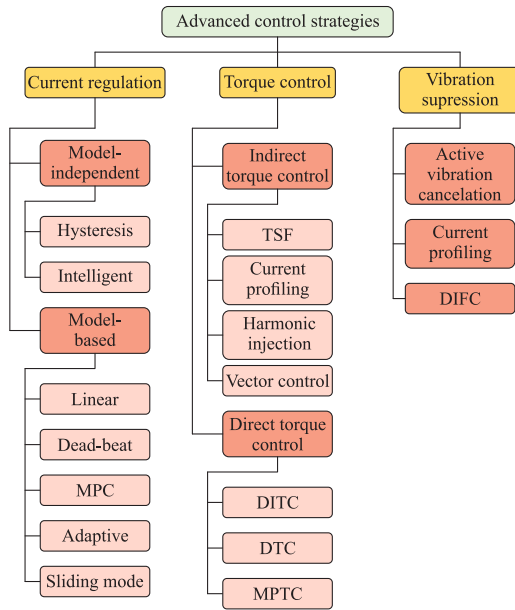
Advanced control strategies

Current regulation

Model-independent

Hysteresis

Intelligent

Model-based

Linear

Dead-beat

MPC

Adaptive

Sliding mode

Torque control

Indirect torque control

TSF

Current profiling

Harmonic injection

Vector control

Direct torque control

DITC

DTC

MPTC

Vibration supression

Active vibration cancelation

Current profiling

DIFC